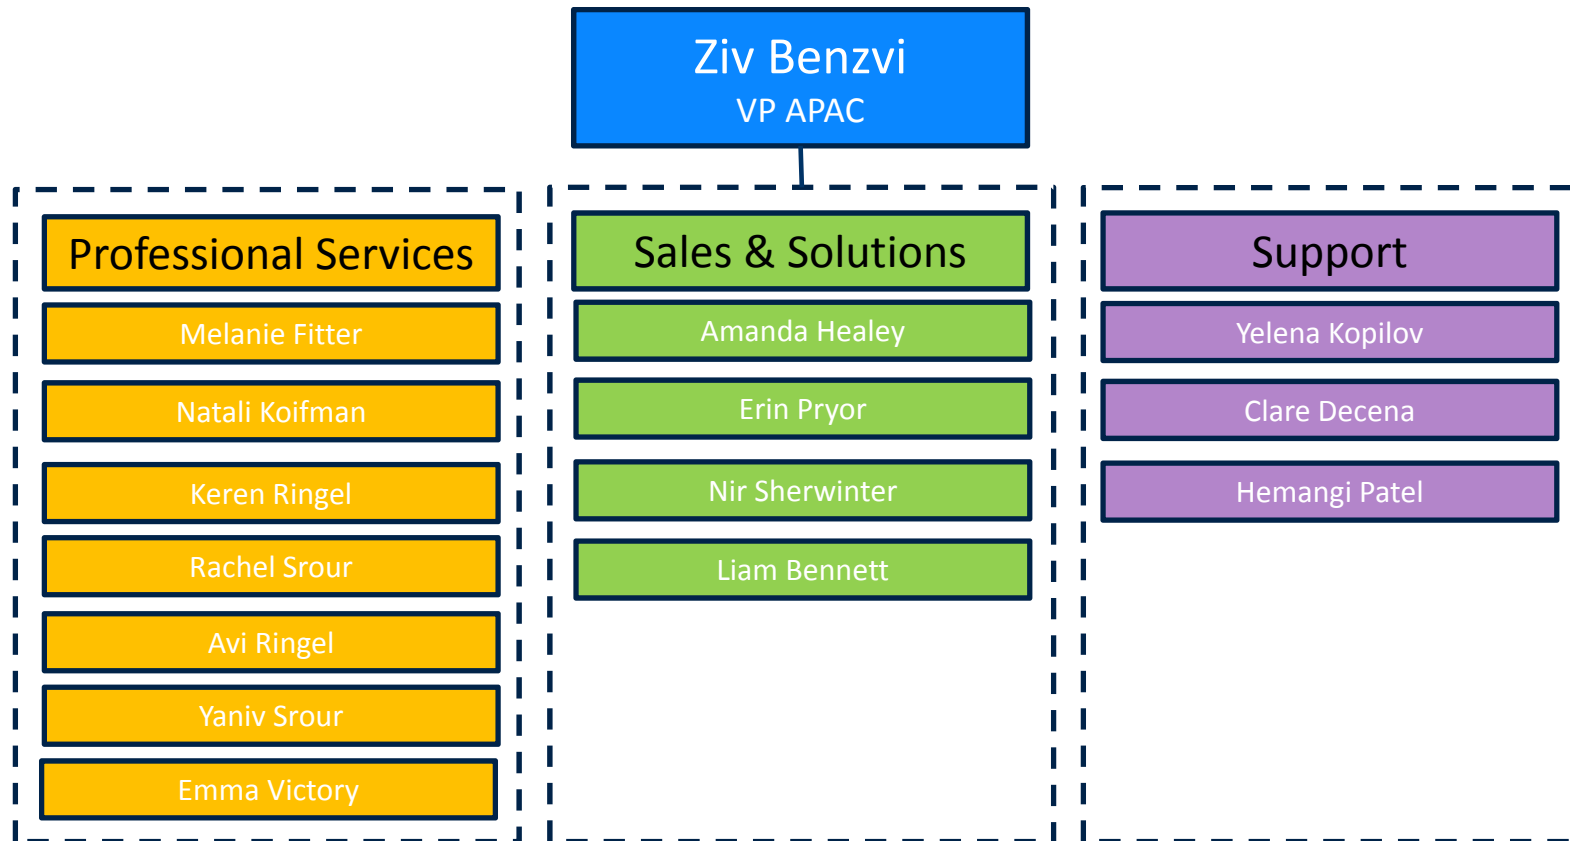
Ziv Benzvi
VP APAC

Professional Services

Melanie Fitter

Natali Koifman

Keren Ringel

Rachel Srour

Avi Ringel

Yaniv Srour

Emma Victory

Sales & Solutions

Amanda Healey

Erin Pryor

Nir Sherwinter

Liam Bennett

Support

Yelena Kopilov

Clare Decena

Hemangi Patel